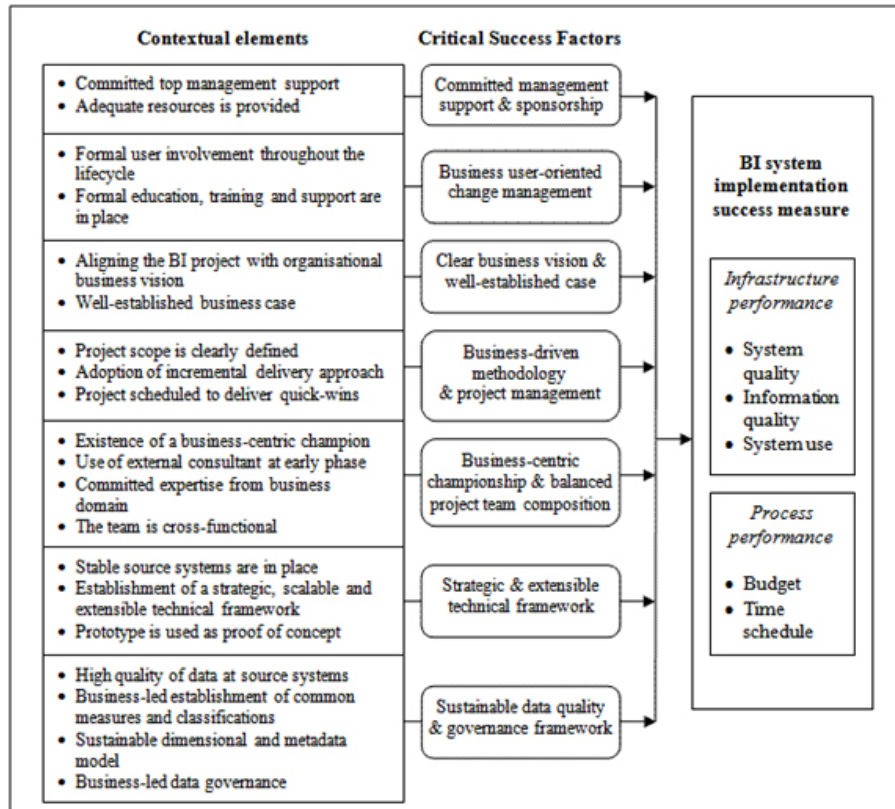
Contextual elements

Critical Success Factors

- Committed top management support
- Adequate resources is provided

Committed management support & sponsorship

- Formal user involvement throughout the lifecycle
- Formal education, training and support are in place

Business user-oriented change management

- Aligning the BI project with organisational business vision
- Well-established business case

Clear business vision & well-established case

- Project scope is clearly defined
- Adoption of incremental delivery approach
- Project scheduled to deliver quick-wins

Business-driven methodology & project management

- Existence of a business-centric champion
- Use of external consultant at early phase
- Committed expertise from business domain
- The team is cross-functional

Business-centric championship & balanced project team composition

- Stable source systems are in place
- Establishment of a strategic, scalable and extensible technical framework
- Prototype is used as proof of concept

Strategic & extensible technical framework

- High quality of data at source systems
- Business-led establishment of common measures and classifications
- Sustainable dimensional and metadata model
- Business-led data governance

Sustainable data quality & governance framework

BI system implementation success measure

Infrastructure performance

- System quality
- Information quality
- System use

Process performance

- Budget
- Time schedule